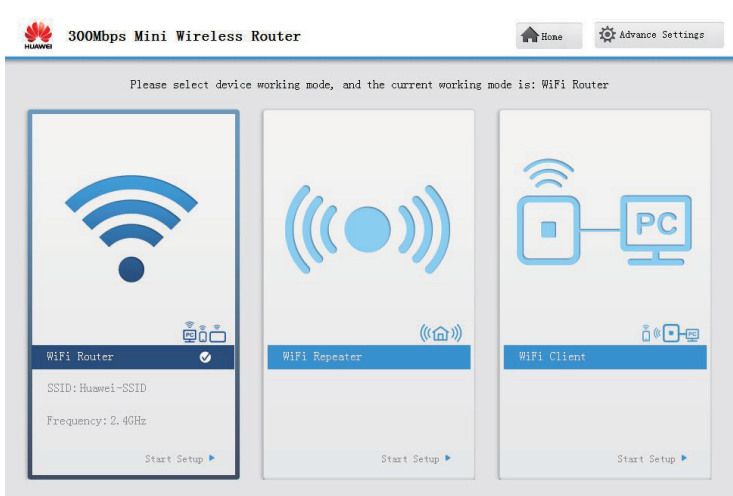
HUAWEI
300Mbps Mini Wireless Router

Home

Advance Settings

Please select device working mode, and the current working mode is: WiFi Router

PC

WiFi Router

SSID: Huawei-SSID

Frequency: 2.4GHz

Start Setup ▸

WiFi Repeater

Start Setup ▸

PC

PC

WiFi Client

Start Setup ▸